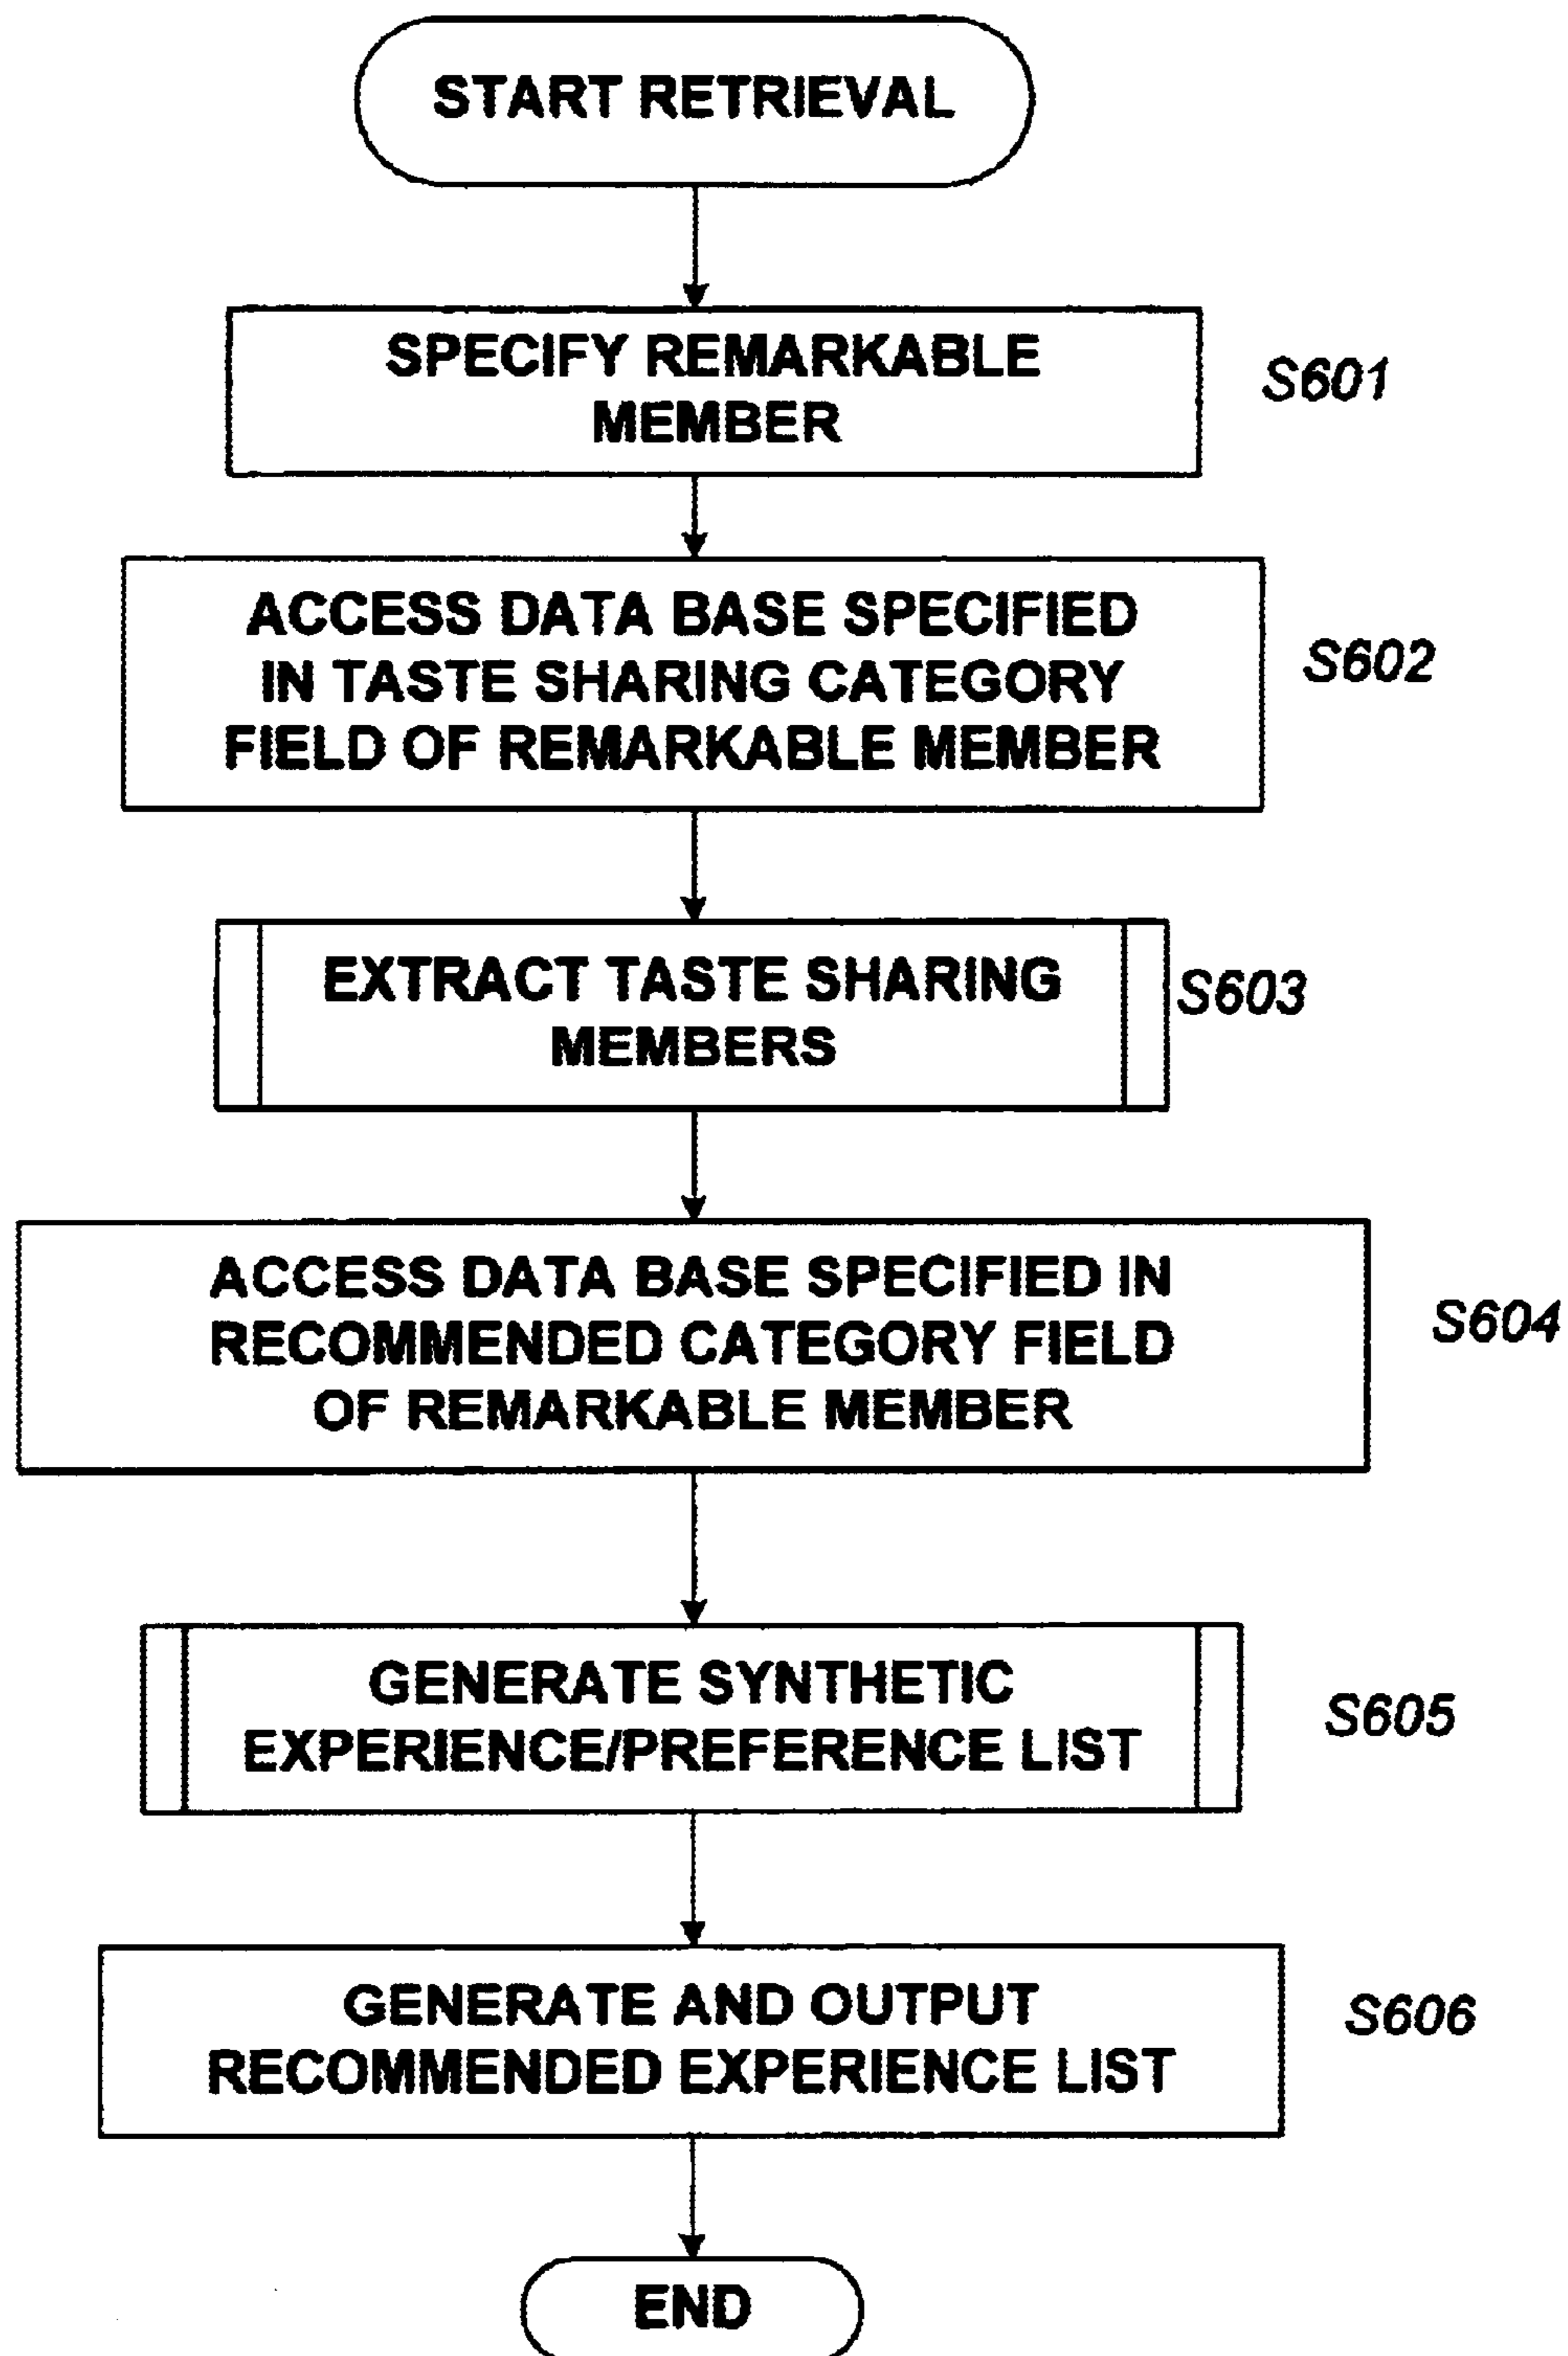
START RETRIEVAL

SPECIFY REMARKABLE MEMBER

S601

ACCESS DATA BASE SPECIFIED IN TASTE SHARING CATEGORY FIELD OF REMARKABLE MEMBER

S602

EXTRACT TASTE SHARING MEMBERS

S603

ACCESS DATA BASE SPECIFIED IN RECOMMENDED CATEGORY FIELD OF REMARKABLE MEMBER

S604

GENERATE SYNTHETIC EXPERIENCE/PREFERENCE LIST

S605

GENERATE AND OUTPUT RECOMMENDED EXPERIENCE LIST

S606

END